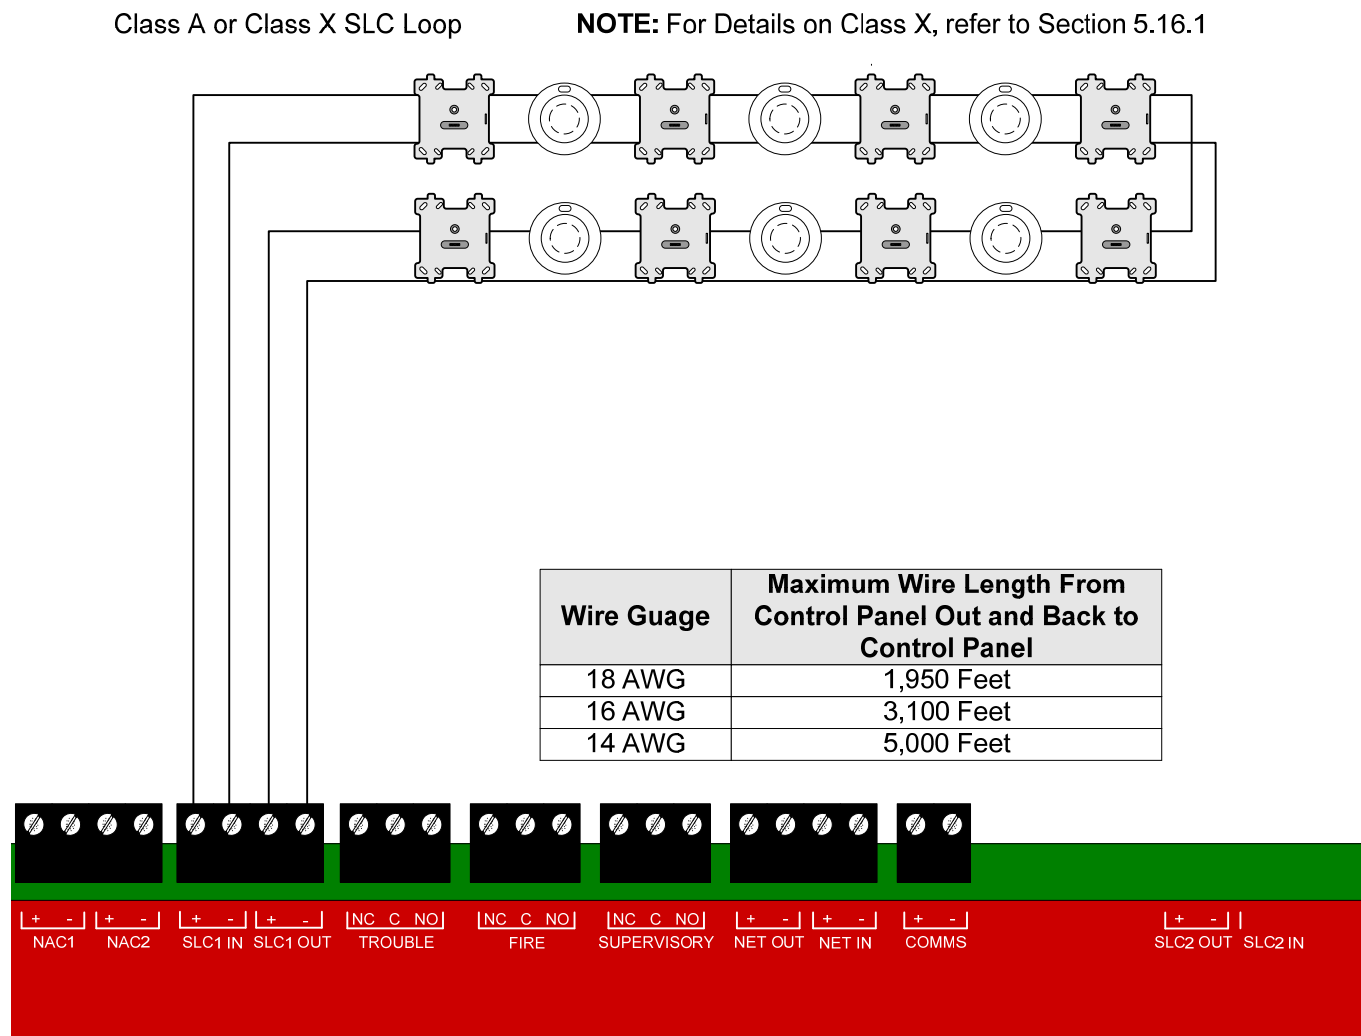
Class A or Class X SLC Loop

**NOTE:** For Details on Class X, refer to Section 5.16.1

| Wire Guage | Maximum Wire Length From Control Panel Out and Back to Control Panel |
|---|---|
| 18 AWG | 1,950 Feet |
| 16 AWG | 3,100 Feet |
| 14 AWG | 5,000 Feet |

+ - NAC1
+ - NAC2
+ - SLC1 IN
+ - SLC1 OUT
NC C NO TROUBLE
NC C NO FIRE
NC C NO SUPERVISORY
+ - NET OUT
+ - NET IN
+ - COMMS
+ - SLC2 OUT
SLC2 IN